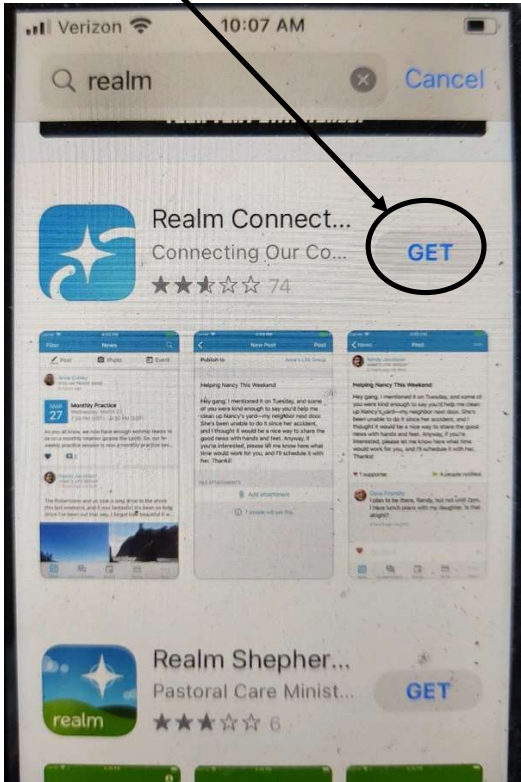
Verizon 10:07 AM

realm

Cancel

Realm Connect...

Connecting Our Co...

★★★☆☆ 74

GET

Filter News Post

Post Photo Event

MAR 27 Monthly Practice

New Post Post

Publish to

Helping Nancy This Weekend

Hey gang, I mentioned it on Tuesday, and some of you were kind enough to say you'd help me clean up Nancy's yard—my neighbor next door. She's been unable to do it since her accident, and I thought it would be a nice way to share the good news with hands and feet. Anyway, if you're interested, please let me know here what time would work for you, and I'll schedule it with her. Thanks!

Add attachment

News Post

Helping Nancy This Weekend

Hey gang, I mentioned it on Tuesday, and some of you were kind enough to say you'd help me clean up Nancy's yard—my neighbor next door. She's been unable to do it since her accident, and I thought it would be a nice way to share the good news with hands and feet. Anyway, if you're interested, please let me know here what time would work for you, and I'll schedule it with her. Thanks!

Realm Shepher...

Pastoral Care Minist...

★★★☆☆ 6

GET

realm